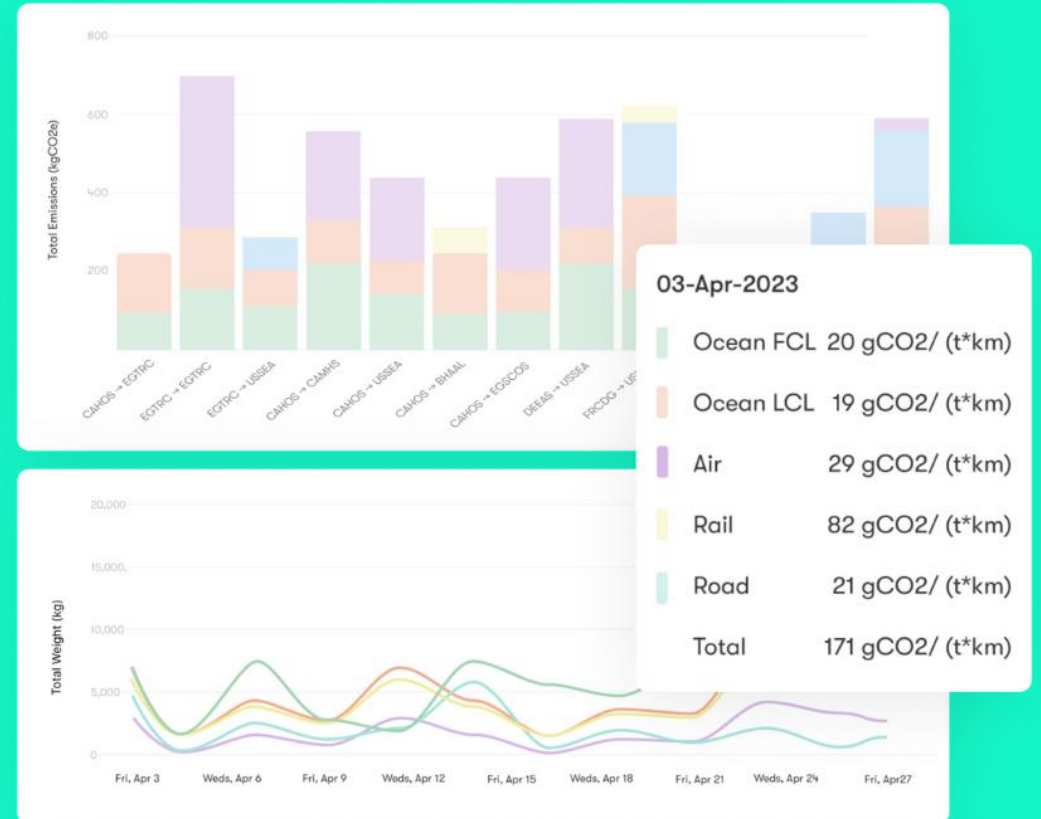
800

600

400

200

Total Emissions (kgCO2e)

CAHOS → EGTRC
EGTRC → EGTRC
EGTRC → USSEA
CAHOS → CAMHS
CAHOS → USSEA
CAHOS → BHAAL
CAHOS → EGSCOS
DEEAS → USSEA
FRCDG → US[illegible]

03-Apr-2023

| | |
|---|---|
| Ocean FCL | 20 gCO2/ (t*km) |
| Ocean LCL | 19 gCO2/ (t*km) |
| Air | 29 gCO2/ (t*km) |
| Rail | 82 gCO2/ (t*km) |
| Road | 21 gCO2/ (t*km) |
| Total | 171 gCO2/ (t*km) |

20,000

15,000

10,000

5,000

0

Total Weight (kg)

Fri, Apr 3
Weds, Apr 6
Fri, Apr 9
Weds, Apr 12
Fri, Apr 15
Weds, Apr 18
Fri, Apr 21
Weds, Apr 24
Fri, Apr27